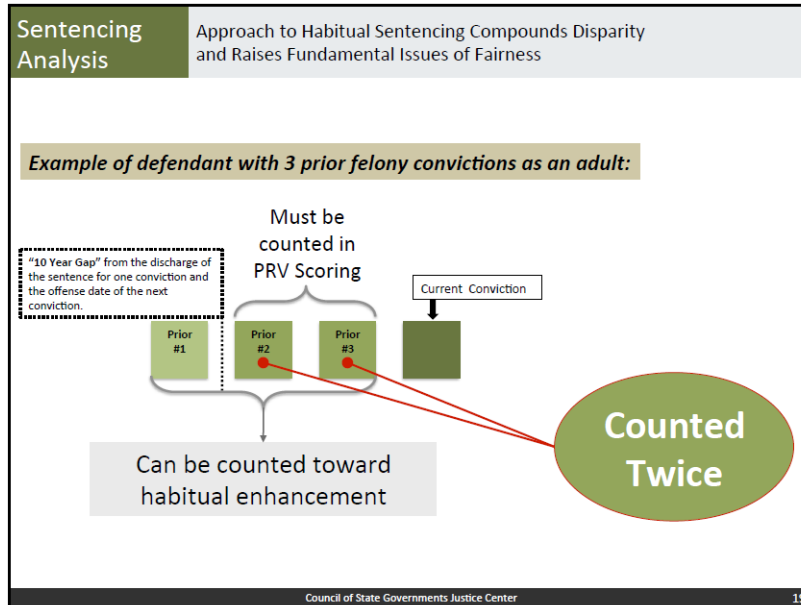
Sentencing Analysis

Approach to Habitual Sentencing Compounds Disparity and Raises Fundamental Issues of Fairness

Example of defendant with 3 prior felony convictions as an adult:

"10 Year Gap" from the discharge of the sentence for one conviction and the offense date of the next conviction.

Must be counted in PRV Scoring

Current Conviction

Prior #1

Prior #2

Prior #3

Can be counted toward habitual enhancement

Counted Twice

Council of State Governments Justice Center

1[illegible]